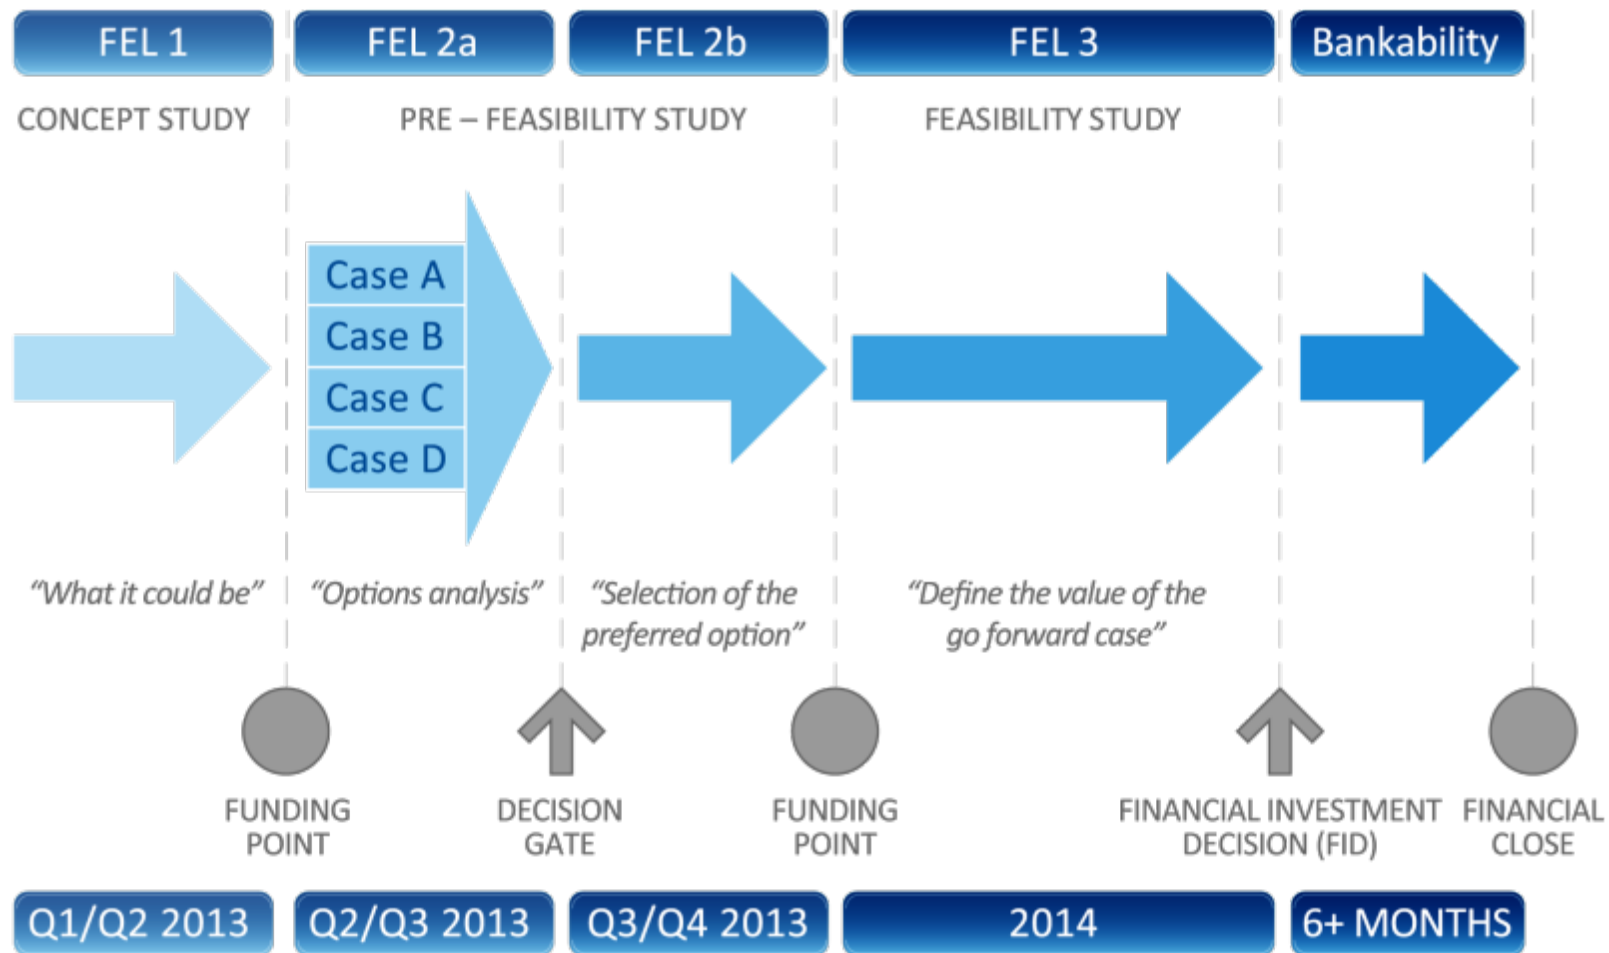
FEL 1

FEL 2a

FEL 2b

FEL 3

Bankability

CONCEPT STUDY

PRE – FEASIBILITY STUDY

FEASIBILITY STUDY

Case A

Case B

Case C

Case D

"What it could be"

"Options analysis"

"Selection of the preferred option"

"Define the value of the go forward case"

FUNDING POINT

DECISION GATE

FUNDING POINT

FINANCIAL INVESTMENT DECISION (FID)

FINANCIAL CLOSE

Q1/Q2 2013

Q2/Q3 2013

Q3/Q4 2013

2014

6+ MONTHS